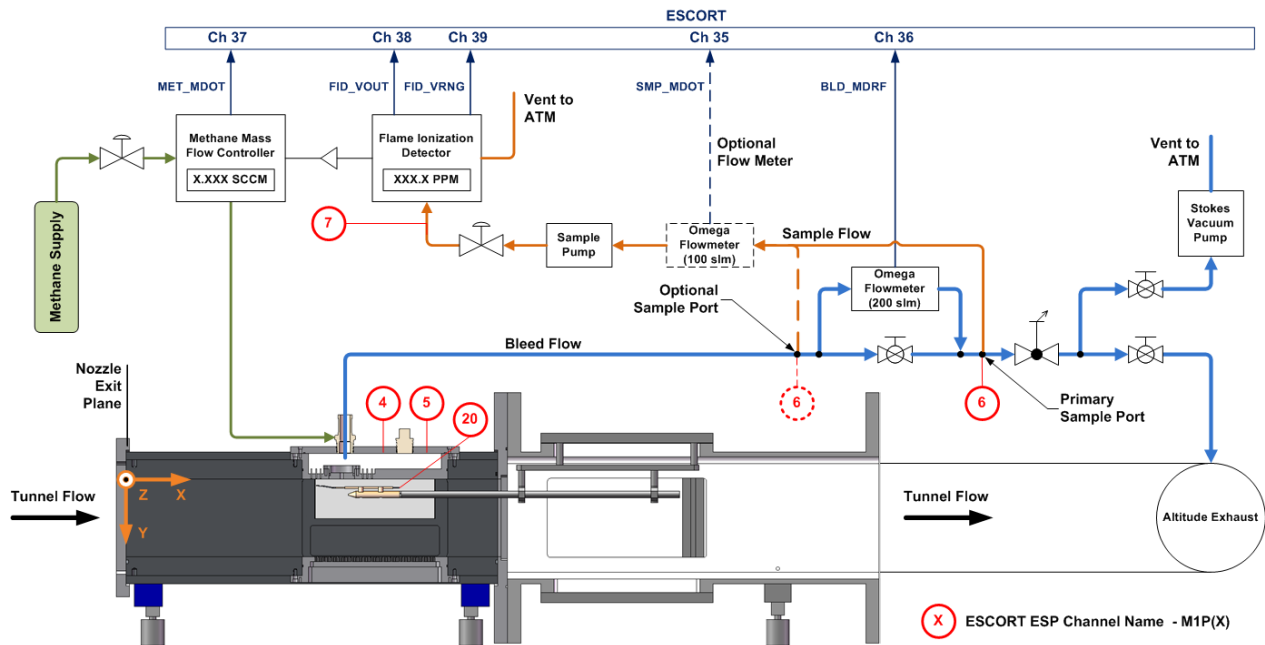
ESCORT

Ch 37

Ch 38

Ch 39

Ch 35

Ch 36

MET_MDOT

FID_VOUT

FID_VRNG

SMP_MDOT

BLD_MDRF

Vent to ATM

Methane Mass Flow Controller

X.XXX SCCM

Flame Ionization Detector

XXX.X PPM

Optional Flow Meter

Vent to ATM

Methane Supply

7

Sample Pump

Omega Flowmeter (100 slm)

Sample Flow

Stokes Vacuum Pump

Omega Flowmeter (200 slm)

Optional Sample Port

Bleed Flow

Nozzle Exit Plane

4

5

20

6

6

Primary Sample Port

Tunnel Flow

Z

X

Y

Tunnel Flow

Altitude Exhaust

X ESCORT ESP Channel Name - M1P(X)